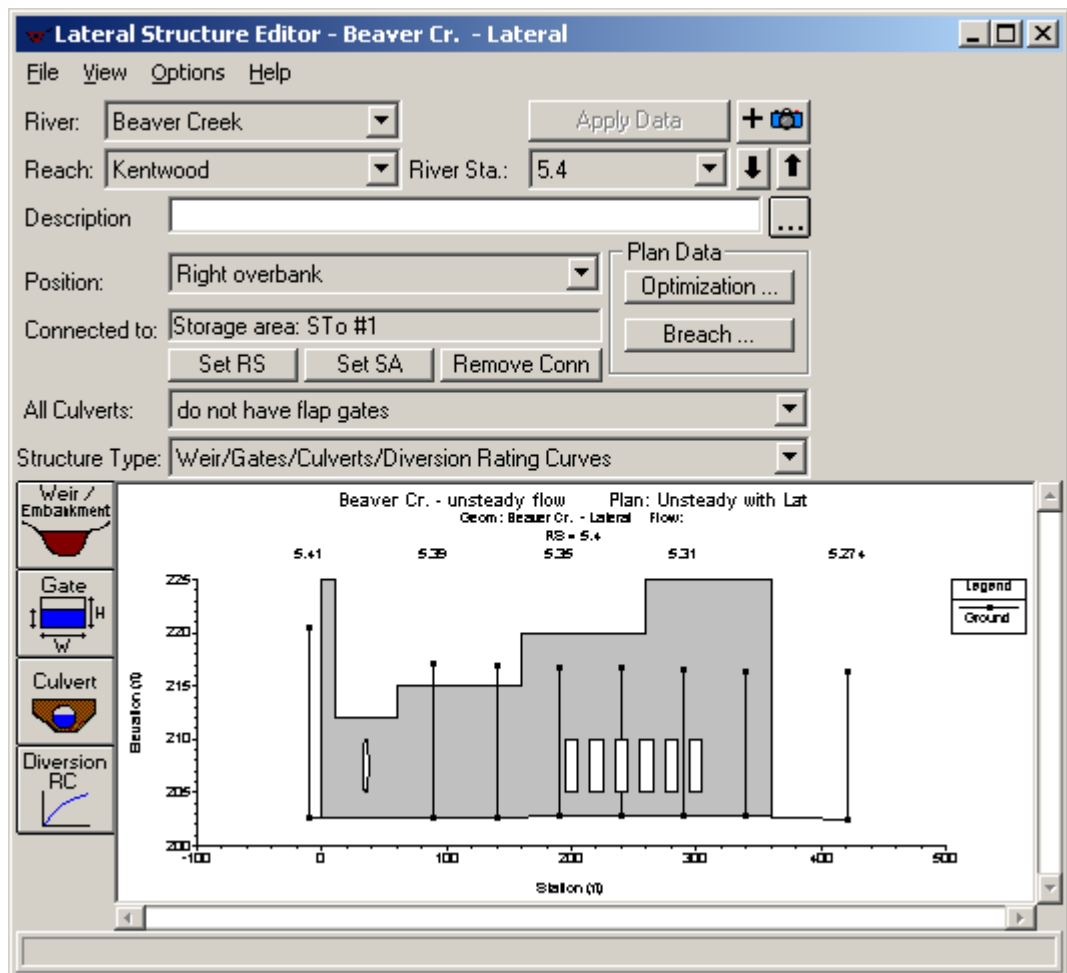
Lateral Structure Editor - Beaver Cr. - Lateral

File View Options Help

River: Beaver Creek

Apply Data

Reach: Kentwood

River Sta.: 5.4

Description

Position: Right overbank

Plan Data

Optimization ...

Connected to: Storage area: STo #1

Breach ...

Set RS

Set SA

Remove Conn

All Culverts: do not have flap gates

Structure Type: Weir/Gates/Culverts/Diversion Rating Curves

Weir / Embankment

Gate

H

W

Culvert

Diversion RC

Beaver Cr. - unsteady flow Plan: Unsteady with Lat

Geom: Beaver Cr. - Lateral Flow:

RS = 5.4

5.41

5.39

5.35

5.31

5.27+

Legend

Ground

Elevation (ft)

225

220

215

210

205

200

-100

0

100

200

300

400

500

Station (ft)